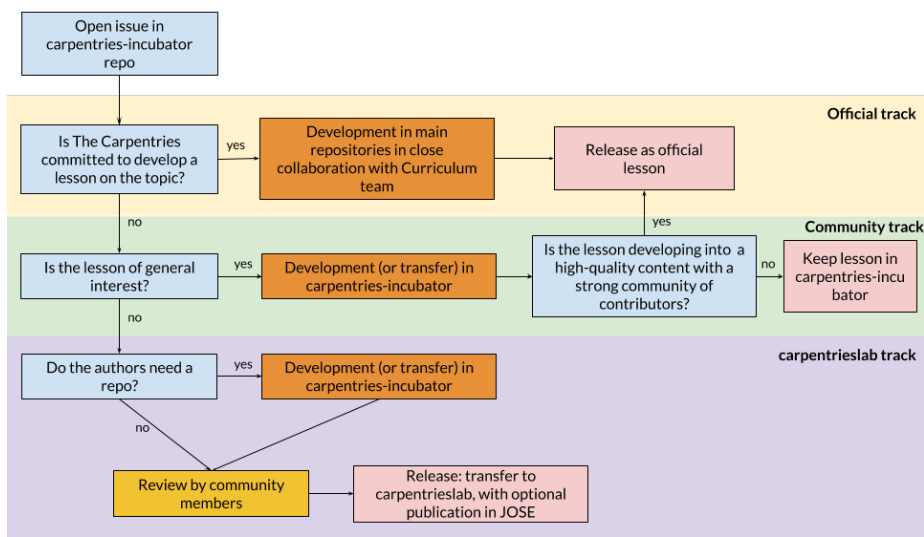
Open issue in carpentries-incubator repo

Official track

Is The Carpentries committed to develop a lesson on the topic?

yes

Development in main repositories in close collaboration with Curriculum team

Release as official lesson

no

yes

Community track

Is the lesson of general interest?

yes

Development (or transfer) in carpentries-incubator

Is the lesson developing into a high-quality content with a strong community of contributors?

no

Keep lesson in carpentries-incubator

no

carpentrieslab track

Do the authors need a repo?

yes

Development (or transfer) in carpentries-incubator

no

Review by community members

Release: transfer to carpentrieslab, with optional publication in JOSE